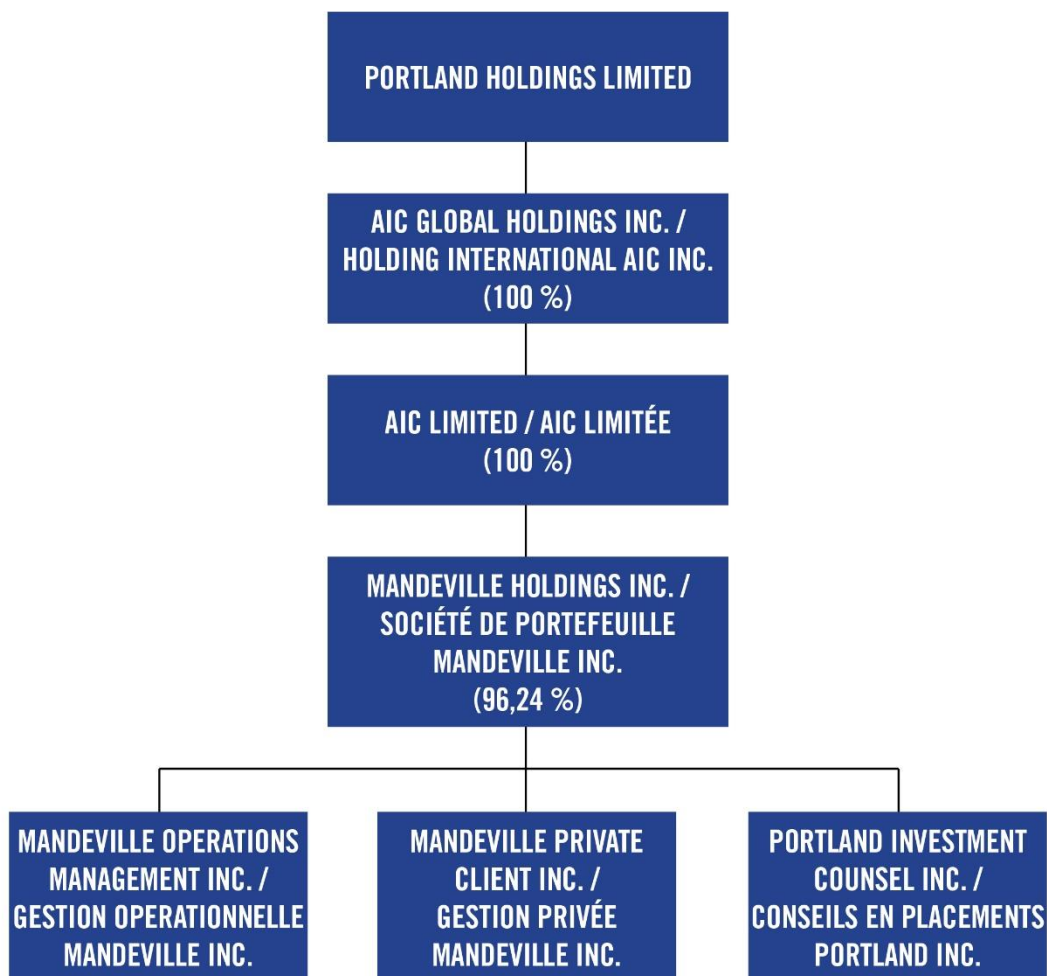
PORTLAND HOLDINGS LIMITED

AIC GLOBAL HOLDINGS INC. / HOLDING INTERNATIONAL AIC INC. (100 %)

AIC LIMITED / AIC LIMITÉE (100 %)

MANDEVILLE HOLDINGS INC. / SOCIÉTÉ DE PORTEFEUILLE MANDEVILLE INC. (96,24 %)

MANDEVILLE OPERATIONS MANAGEMENT INC. / GESTION OPERATIONNELLE MANDEVILLE INC.

MANDEVILLE PRIVATE CLIENT INC. / GESTION PRIVÉE MANDEVILLE INC.

PORTLAND INVESTMENT COUNSEL INC. / CONSEILS EN PLACEMENTS PORTLAND INC.